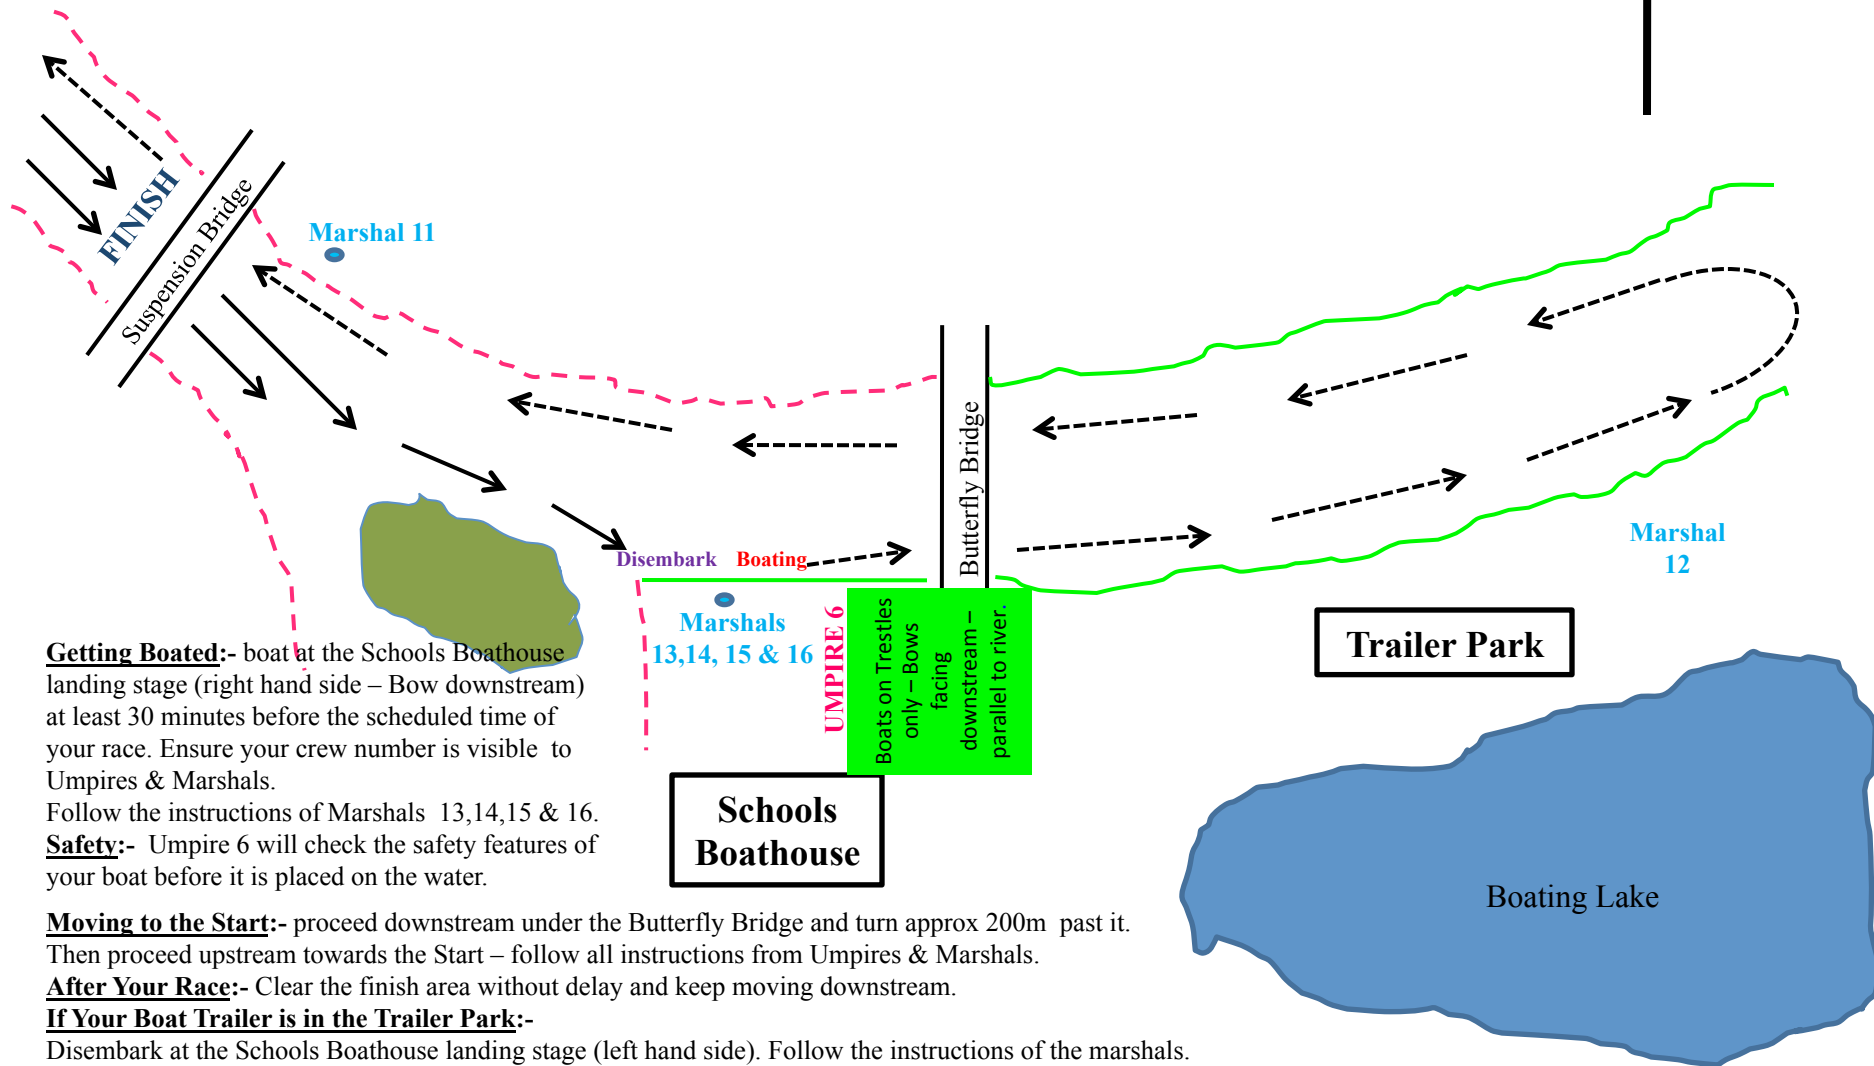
FINISH

Suspension Bridge

Marshal 11

Butterfly Bridge

Marshal 12

Disembark Boating

Marshals 13,14, 15 & 16

UMPIRE 6

Boats on Trestles only – Bows facing downstream – parallel to river.

Trailer Park

Schools Boathouse

Boating Lake

**Getting Boated**:- boat at the Schools Boathouse landing stage (right hand side – Bow downstream) at least 30 minutes before the scheduled time of your race. Ensure your crew number is visible to Umpires & Marshals.
Follow the instructions of Marshals 13,14,15 & 16.
**Safety**:- Umpire 6 will check the safety features of your boat before it is placed on the water.

**Moving to the Start**:- proceed downstream under the Butterfly Bridge and turn approx 200m past it. Then proceed upstream towards the Start – follow all instructions from Umpires & Marshals.
**After Your Race**:- Clear the finish area without delay and keep moving downstream.
**If Your Boat Trailer is in the Trailer Park**:-
Disembark at the Schools Boathouse landing stage (left hand side). Follow the instructions of the marshals.